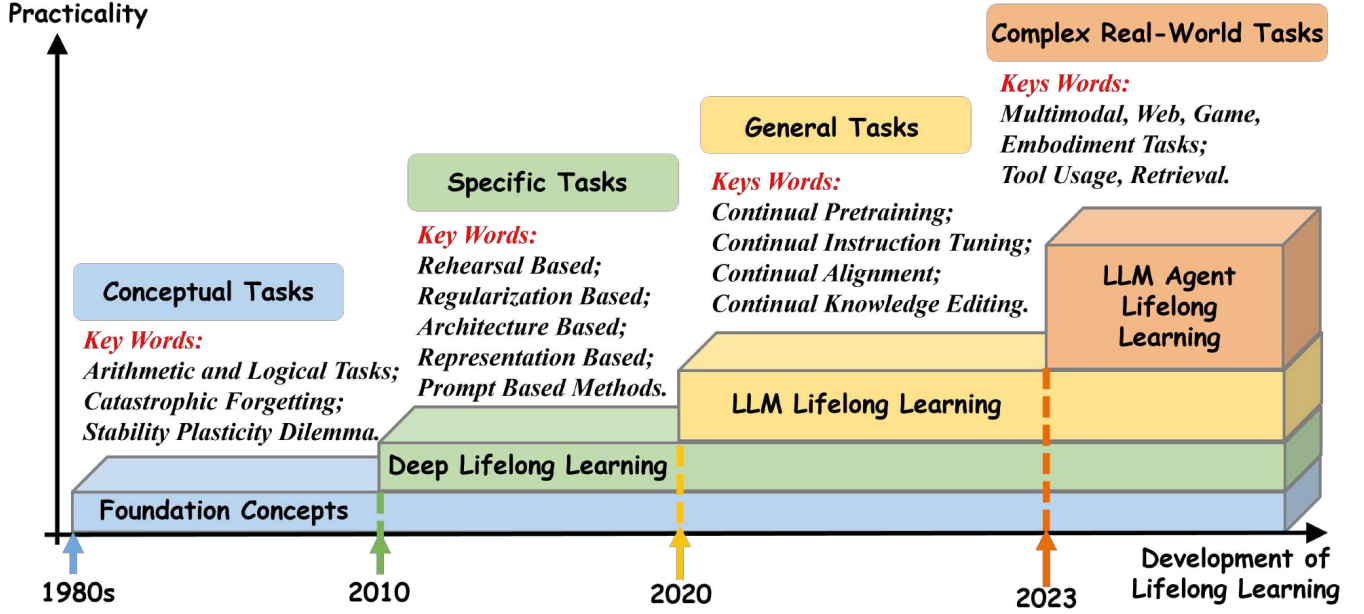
Practicality

Complex Real-World Tasks

Keys Words:
Multimodal, Web, Game, Embodiment Tasks;
Tool Usage, Retrieval.

General Tasks

Keys Words:
Continual Pretraining;
Continual Instruction Tuning;
Continual Alignment;
Continual Knowledge Editing.

Specific Tasks

Key Words:
Rehearsal Based;
Regularization Based;
Architecture Based;
Representation Based;
Prompt Based Methods.

Conceptual Tasks

Key Words:
Arithmetic and Logical Tasks;
Catastrophic Forgetting;
Stability Plasticity Dilemma.

LLM Agent Lifelong Learning

LLM Lifelong Learning

Deep Lifelong Learning

Foundation Concepts

1980s

2010

2020

2023

Development of Lifelong Learning